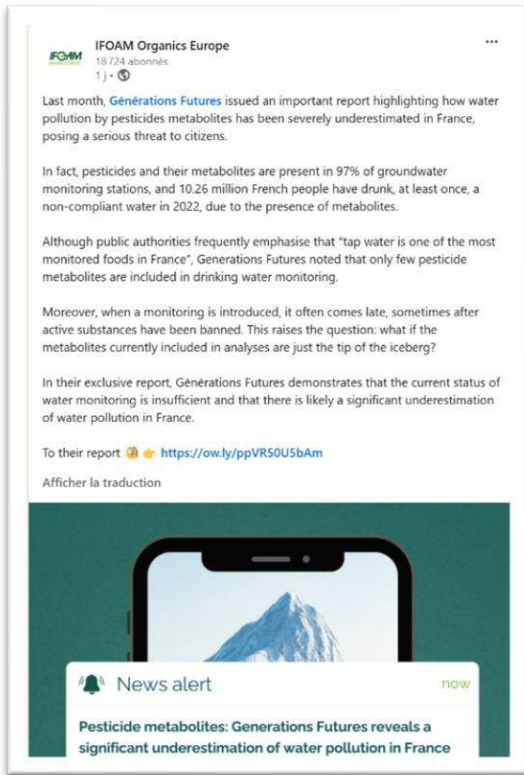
IFOAM
IFOAM Organics Europe
18 724 abonnés
1 j • 
...

Last month, Générations Futures issued an important report highlighting how water pollution by pesticides metabolites has been severely underestimated in France, posing a serious threat to citizens.

In fact, pesticides and their metabolites are present in 97% of groundwater monitoring stations, and 10.26 million French people have drunk, at least once, a non-compliant water in 2022, due to the presence of metabolites.

Although public authorities frequently emphasise that "tap water is one of the most monitored foods in France", Generations Futures noted that only few pesticide metabolites are included in drinking water monitoring.

Moreover, when a monitoring is introduced, it often comes late, sometimes after active substances have been banned. This raises the question: what if the metabolites currently included in analyses are just the tip of the iceberg?

In their exclusive report, Générations Futures demonstrates that the current status of water monitoring is insufficient and that there is likely a significant underestimation of water pollution in France.

To their report 🧐 👉 https://ow.ly/ppVR50U5bAm

Afficher la traduction

News alert
now
Pesticide metabolites: Generations Futures reveals a significant underestimation of water pollution in France